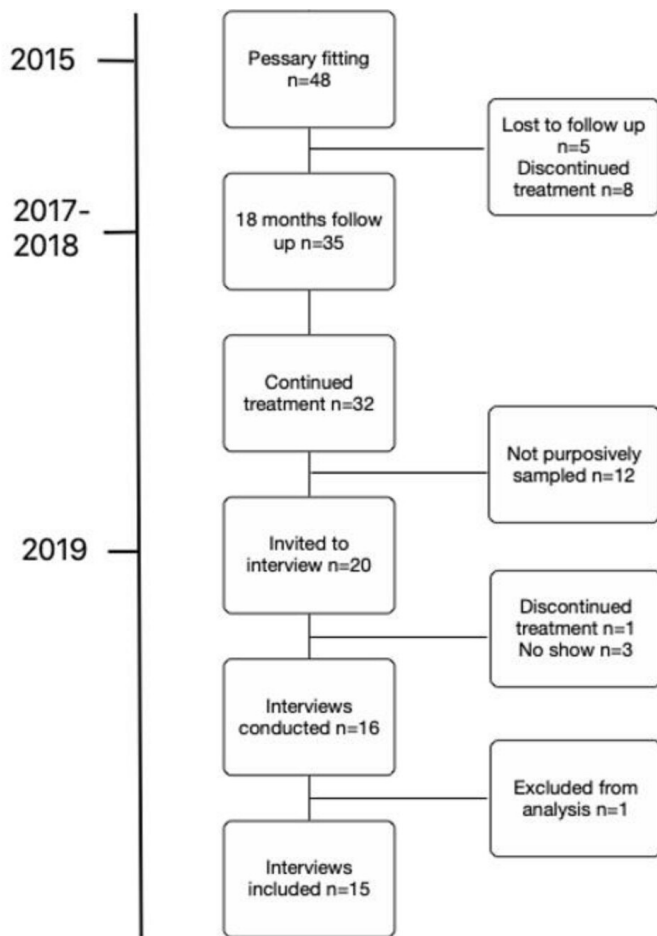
2015

Pessary fitting n=48

Lost to follow up n=5 Discontinued treatment n=8

2017-2018

18 months follow up n=35

Continued treatment n=32

Not purposively sampled n=12

2019

Invited to interview n=20

Discontinued treatment n=1 No show n=3

Interviews conducted n=16

Excluded from analysis n=1

Interviews included n=15